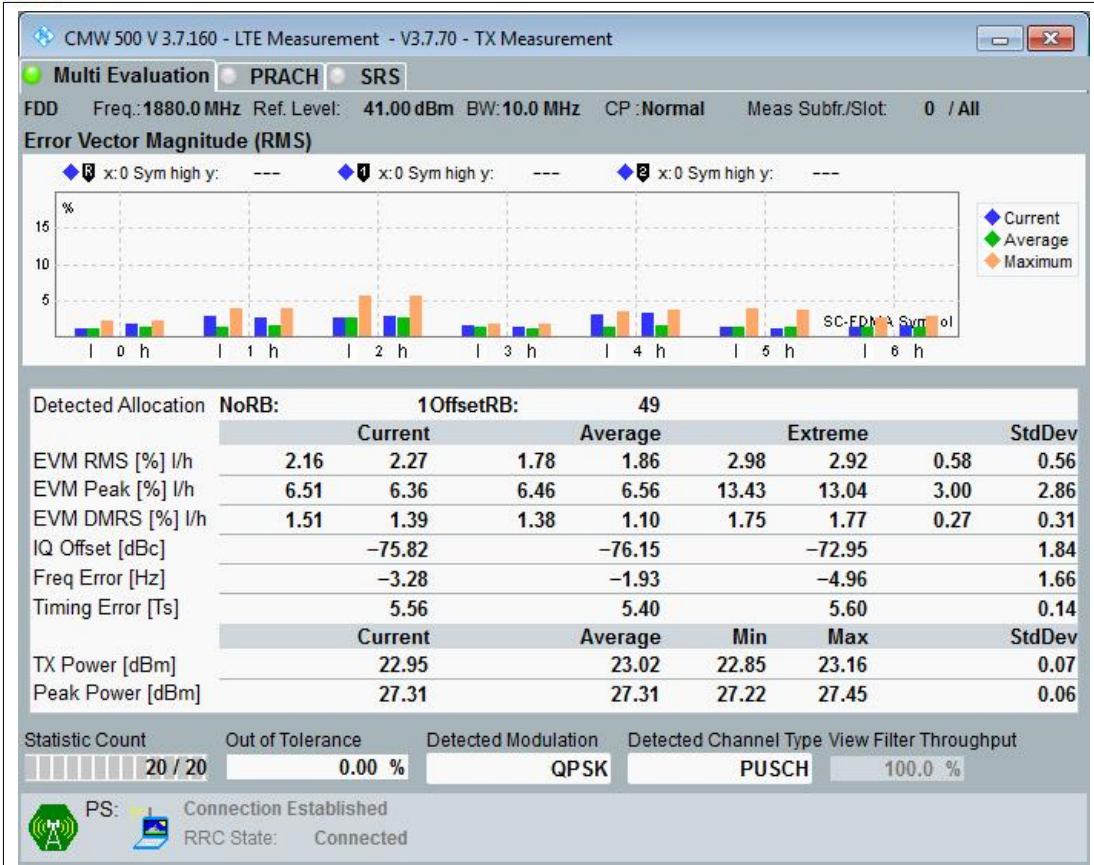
CMW 500 V 3.7.160 - LTE Measurement - V3.7.70 - TX Measurement

Multi Evaluation PRACH SRS

FDD Freq.:1880.0 MHz Ref. Level: 41.00 dBm BW:10.0 MHz CP:Normal Meas Subfr./Slot: 0 / All

Error Vector Magnitude (RMS)

R x:0 Sym high y: --- 1 x:0 Sym high y: --- 2 x:0 Sym high y: ---

%
15
10
5

l 0 h l 1 h l 2 h l 3 h l 4 h l 5 h l 6 h

SC-FDMA Symbol

Current
Average
Maximum

| Detected Allocation | NoRB: | 1 | OffsetRB: | 49 | | | | |
|---|---|---|---|---|---|---|---|---|
| | | Current | | Average | | Extreme | | StdDev |
| EVM RMS [%] l/h | 2.16 | 2.27 | 1.78 | 1.86 | 2.98 | 2.92 | 0.58 | 0.56 |
| EVM Peak [%] l/h | 6.51 | 6.36 | 6.46 | 6.56 | 13.43 | 13.04 | 3.00 | 2.86 |
| EVM DMRS [%] l/h | 1.51 | 1.39 | 1.38 | 1.10 | 1.75 | 1.77 | 0.27 | 0.31 |
| IQ Offset [dBc] | | −75.82 | | −76.15 | | −72.95 | | 1.84 |
| Freq Error [Hz] | | −3.28 | | −1.93 | | −4.96 | | 1.66 |
| Timing Error [Ts] | | 5.56 | | 5.40 | | 5.60 | | 0.14 |
| | | Current | | Average | Min | Max | | StdDev |
| TX Power [dBm] | | 22.95 | | 23.02 | 22.85 | 23.16 | | 0.07 |
| Peak Power [dBm] | | 27.31 | | 27.31 | 27.22 | 27.45 | | 0.06 |

Statistic Count 20 / 20
Out of Tolerance 0.00 %
Detected Modulation QPSK
Detected Channel Type PUSCH
View Filter Throughput 100.0 %

PS: Connection Established
RRC State: Connected